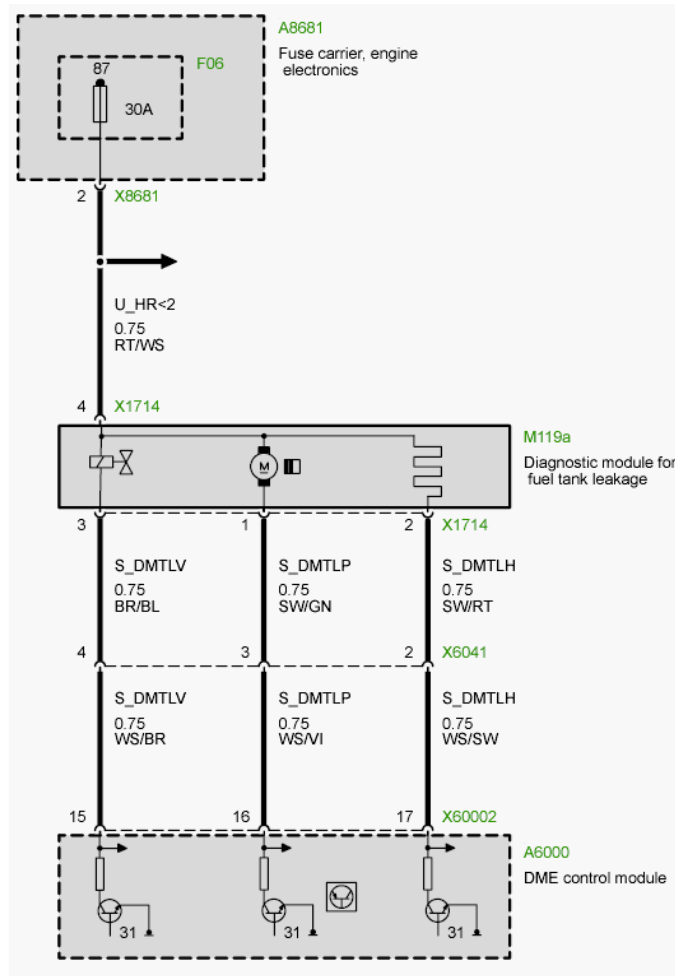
A8681
Fuse carrier, engine electronics

F06
87
30A

2 X8681

U_HR<2
0.75
RT/WS

4 X1714

M119a
Diagnostic module for fuel tank leakage

M

3 1 2 X1714

S_DMTLV
0.75
BR/BL

S_DMTLP
0.75
SW/GN

S_DMTLH
0.75
SW/RT

4 3 2 X6041

S_DMTLV
0.75
WS/BR

S_DMTLP
0.75
WS/VI

S_DMTLH
0.75
WS/SW

15 16 17 X60002

A6000
DME control module

31 31 31